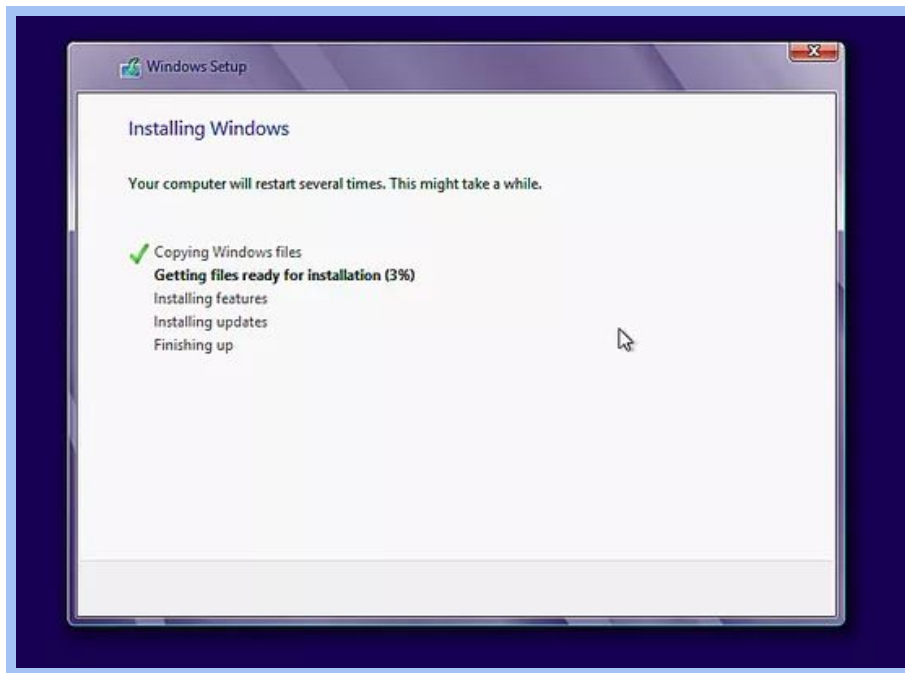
Windows Setup

Installing Windows

Your computer will restart several times. This might take a while.

Copying Windows files
Getting files ready for installation (3%)
Installing features
Installing updates
Finishing up